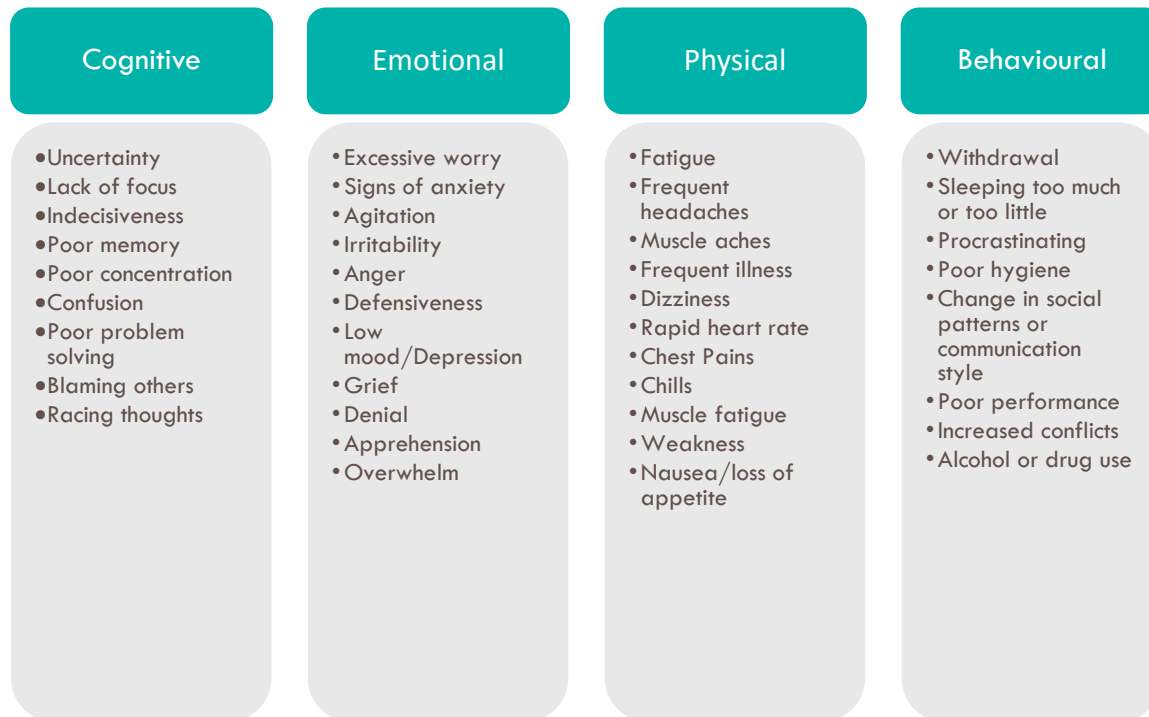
Cognitive

•Uncertainty
•Lack of focus
•Indecisiveness
•Poor memory
•Poor concentration
•Confusion
•Poor problem solving
•Blaming others
•Racing thoughts

Emotional

•Excessive worry
•Signs of anxiety
•Agitation
•Irritability
•Anger
•Defensiveness
•Low mood/Depression
•Grief
•Denial
•Apprehension
•Overwhelm

Physical

•Fatigue
•Frequent headaches
•Muscle aches
•Frequent illness
•Dizziness
•Rapid heart rate
•Chest Pains
•Chills
•Muscle fatigue
•Weakness
•Nausea/loss of appetite

Behavioural

•Withdrawal
•Sleeping too much or too little
•Procrastinating
•Poor hygiene
•Change in social patterns or communication style
•Poor performance
•Increased conflicts
•Alcohol or drug use